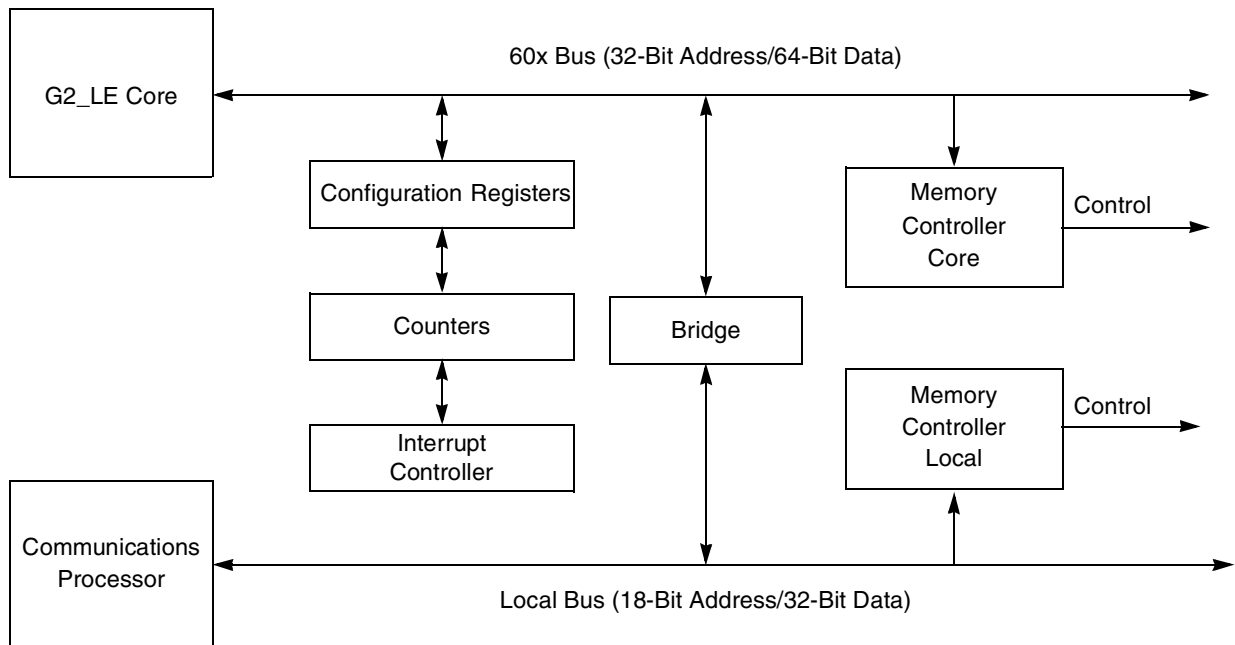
60x Bus (32-Bit Address/64-Bit Data)

G2_LE Core

Configuration Registers

Counters

Interrupt Controller

Bridge

Memory Controller Core

Control

Memory Controller Local

Control

Communications Processor

Local Bus (18-Bit Address/32-Bit Data)